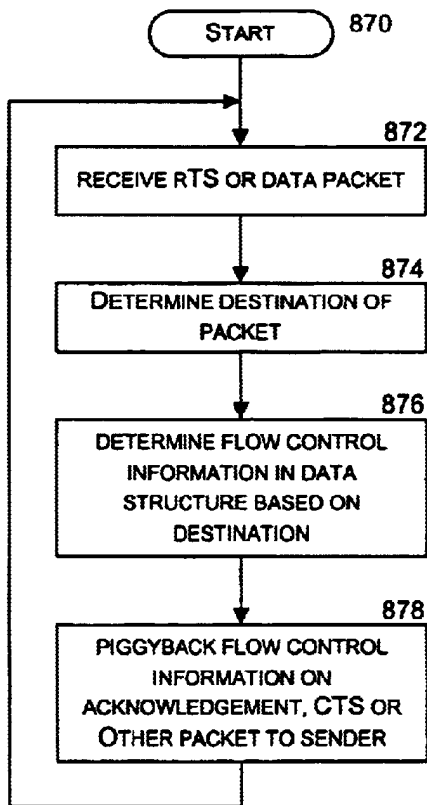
START 870

872
RECEIVE RTS OR DATA PACKET

874
DETERMINE DESTINATION OF PACKET

876
DETERMINE FLOW CONTROL INFORMATION IN DATA STRUCTURE BASED ON DESTINATION

878
PIGGYBACK FLOW CONTROL INFORMATION ON ACKNOWLEDGEMENT, CTS OR OTHER PACKET TO SENDER